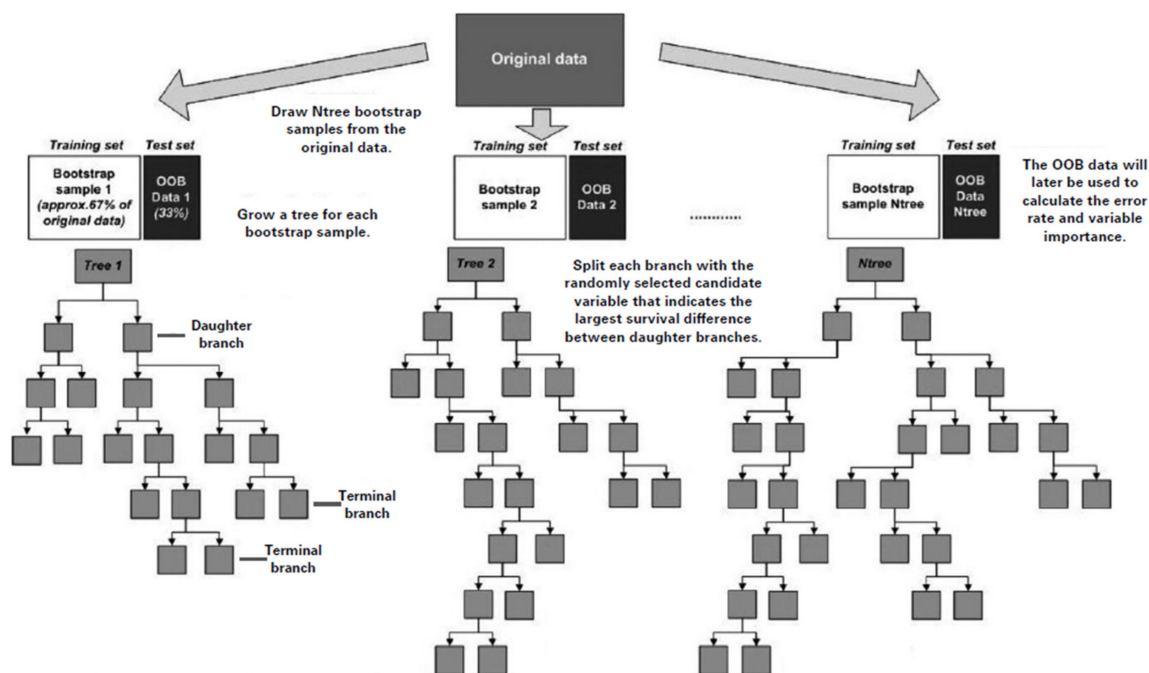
Original data

Draw Ntree bootstrap samples from the original data.

Training set | Test set

Bootstrap sample 1 (approx.67% of original data)

OOB Data 1 (33%)

Grow a tree for each bootstrap sample.

Tree 1

Daughter branch

Terminal branch

Terminal branch

Training set | Test set

Bootstrap sample 2

OOB Data 2

Tree 2

Split each branch with the randomly selected candidate variable that indicates the largest survival difference between daughter branches.

..........

Training set | Test set

Bootstrap sample Ntree

OOB Data Ntree

The OOB data will later be used to calculate the error rate and variable importance.

Ntree